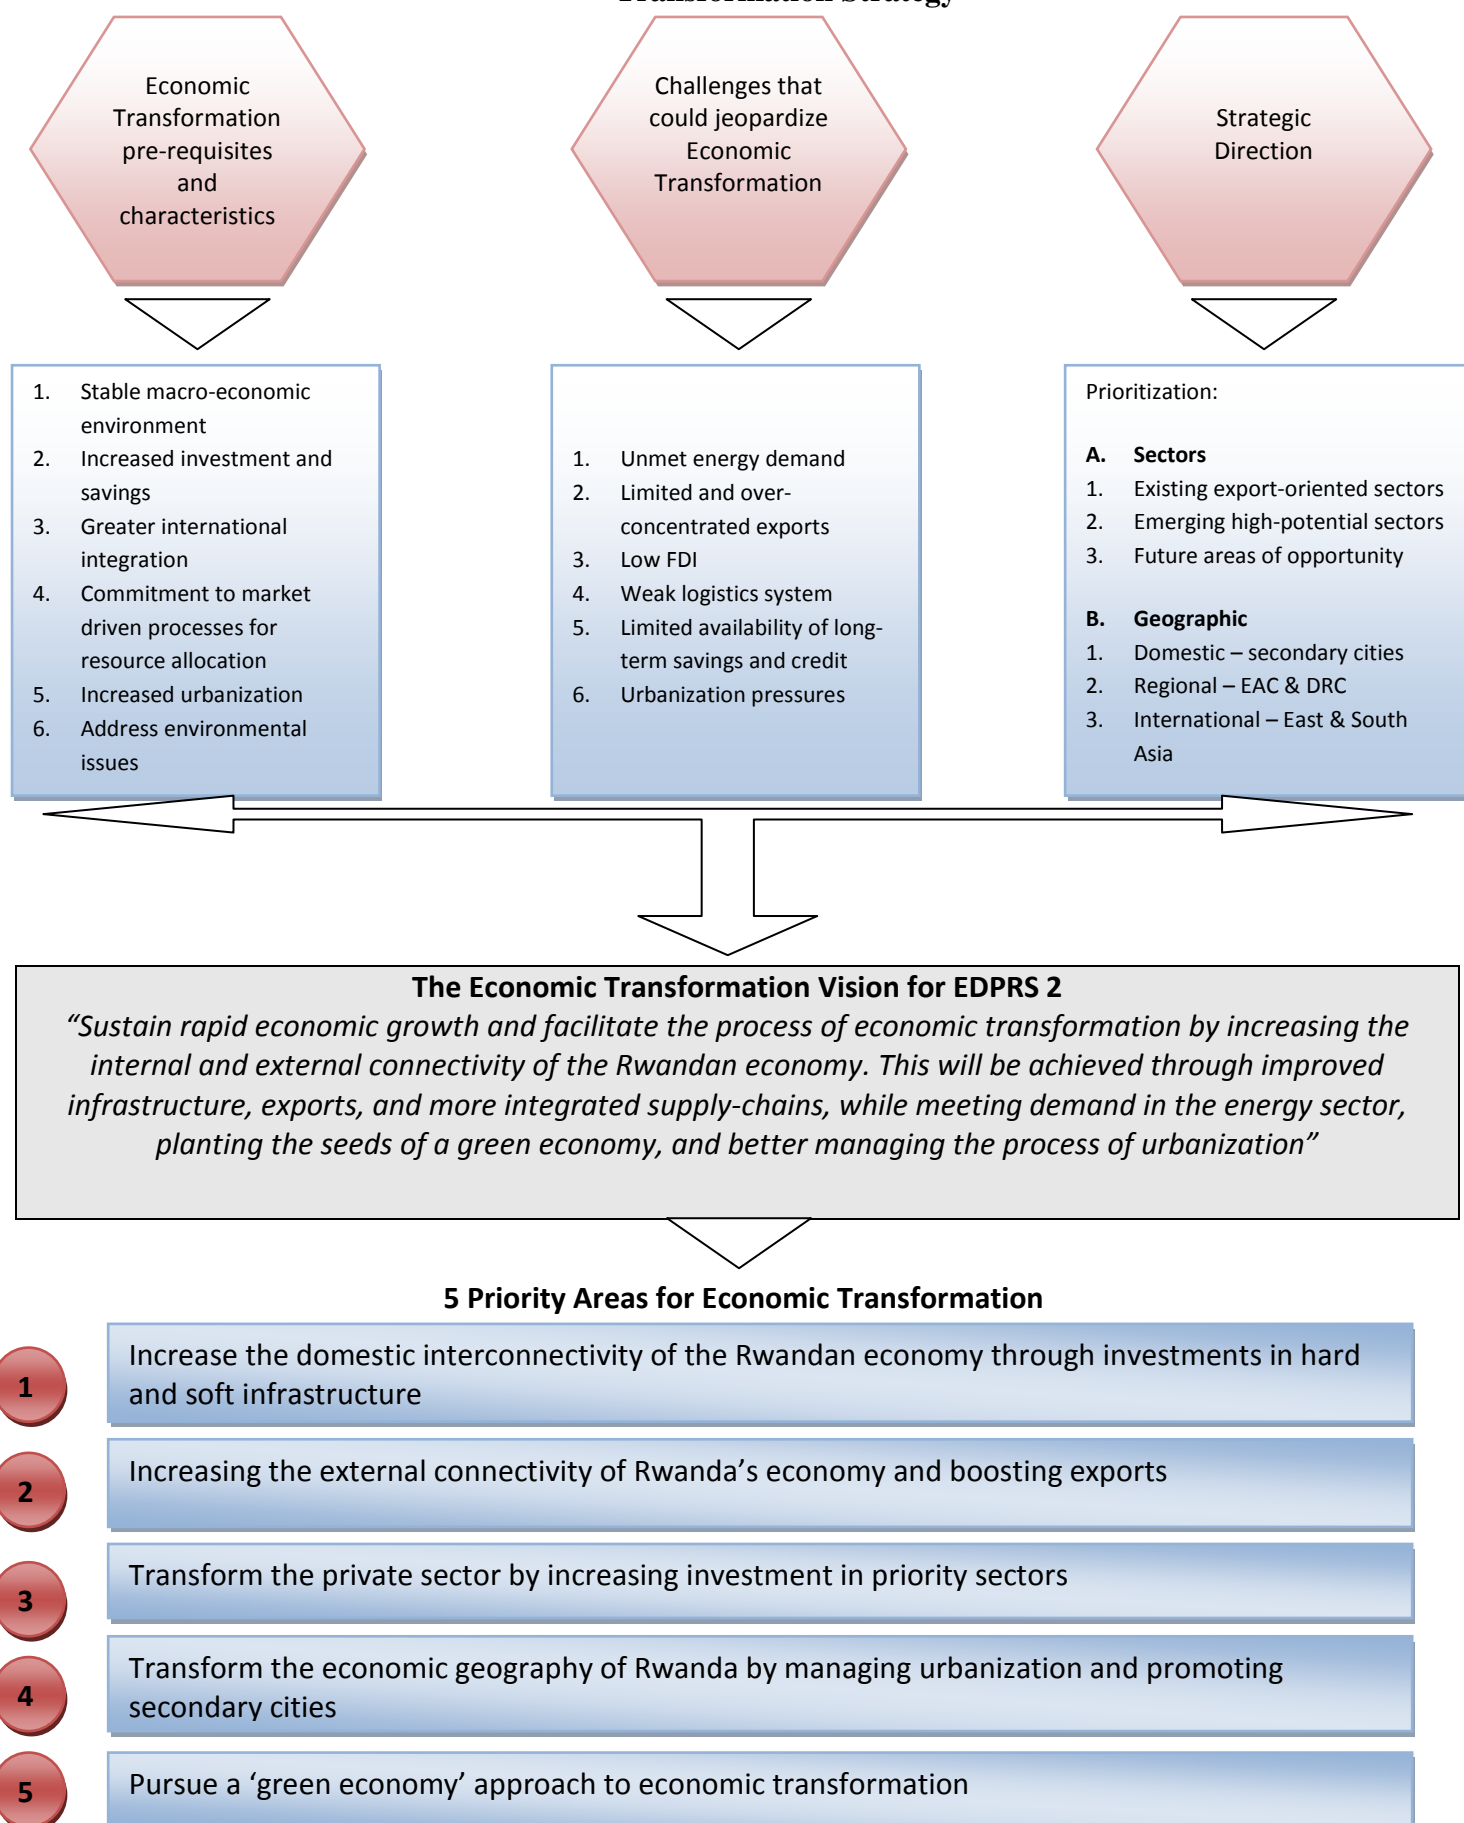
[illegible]

Economic Transformation pre-requisites and characteristics

Challenges that could jeopardize Economic Transformation

Strategic Direction

1. Stable macro-economic environment
2. Increased investment and savings
3. Greater international integration
4. Commitment to market driven processes for resource allocation
5. Increased urbanization
6. Address environmental issues

1. Unmet energy demand
2. Limited and over-concentrated exports
3. Low FDI
4. Weak logistics system
5. Limited availability of long-term savings and credit
6. Urbanization pressures

Prioritization:

A. Sectors
1. Existing export-oriented sectors
2. Emerging high-potential sectors
3. Future areas of opportunity

B. Geographic
1. Domestic – secondary cities
2. Regional – EAC & DRC
3. International – East & South Asia

The Economic Transformation Vision for EDPRS 2
"Sustain rapid economic growth and facilitate the process of economic transformation by increasing the internal and external connectivity of the Rwandan economy. This will be achieved through improved infrastructure, exports, and more integrated supply-chains, while meeting demand in the energy sector, planting the seeds of a green economy, and better managing the process of urbanization"

5 Priority Areas for Economic Transformation

1 Increase the domestic interconnectivity of the Rwandan economy through investments in hard and soft infrastructure

2 Increasing the external connectivity of Rwanda's economy and boosting exports

3 Transform the private sector by increasing investment in priority sectors

4 Transform the economic geography of Rwanda by managing urbanization and promoting secondary cities

5 Pursue a 'green economy' approach to economic transformation